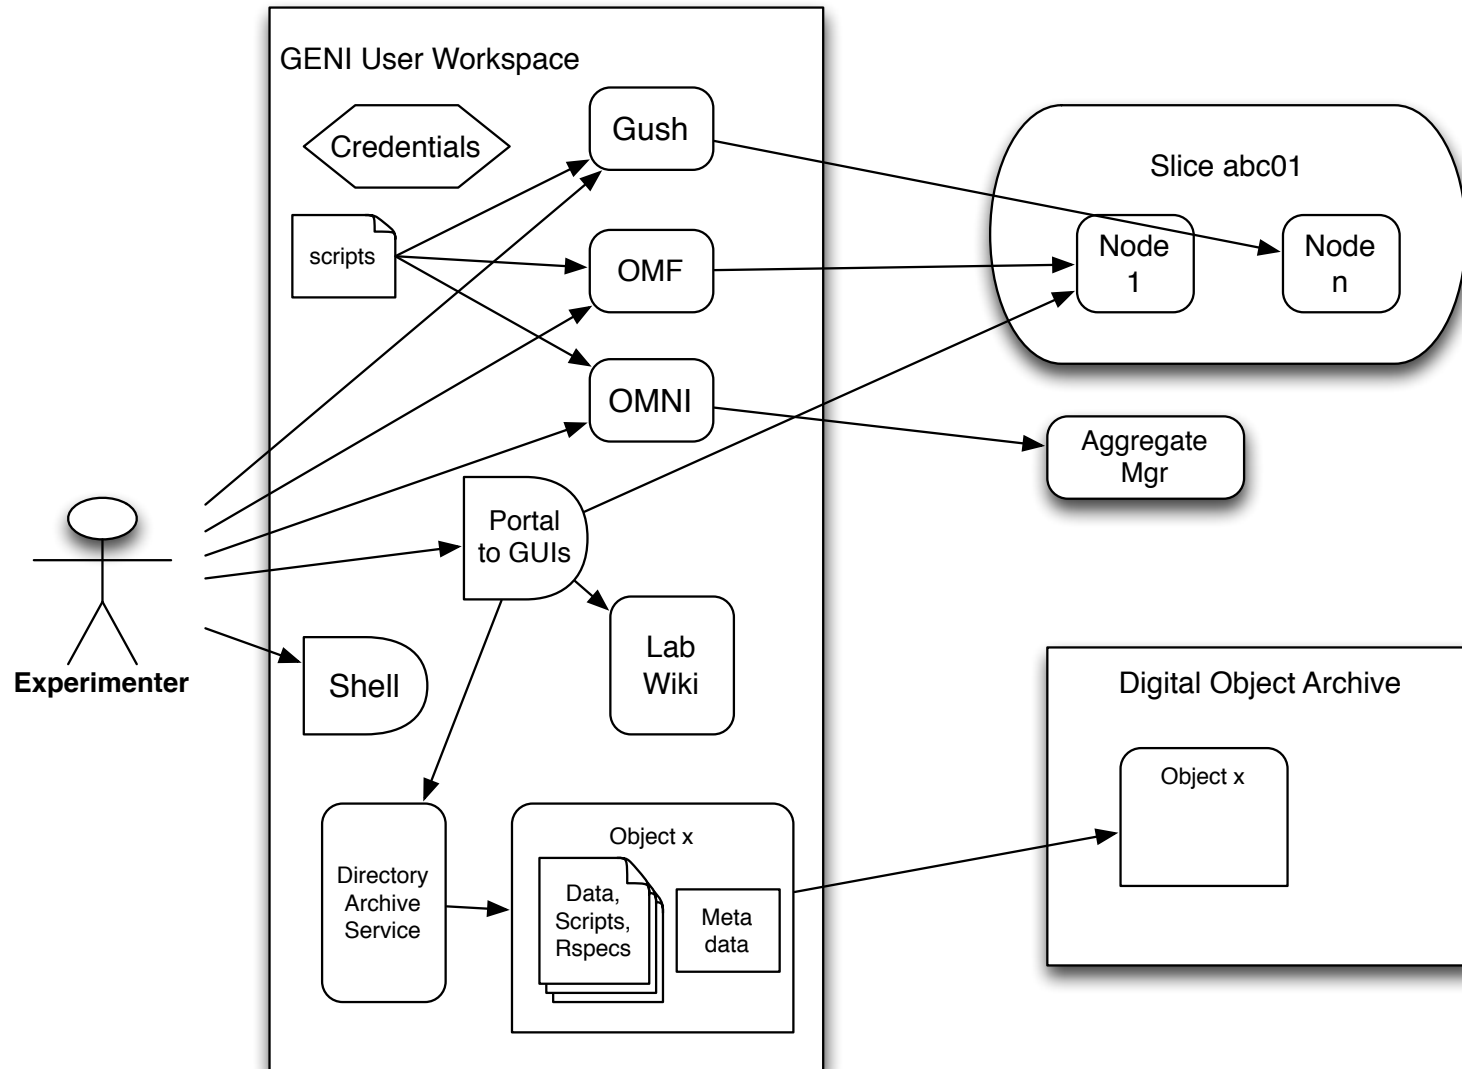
GENI User Workspace

Credentials

Gush

scripts

OMF

OMNI

Slice abc01

Node 1

Node n

Aggregate Mgr

Portal to GUIs

Lab Wiki

Experimenter

Shell

Digital Object Archive

Object x

Directory Archive Service

Object x

Data, Scripts, Rspecs

Meta data